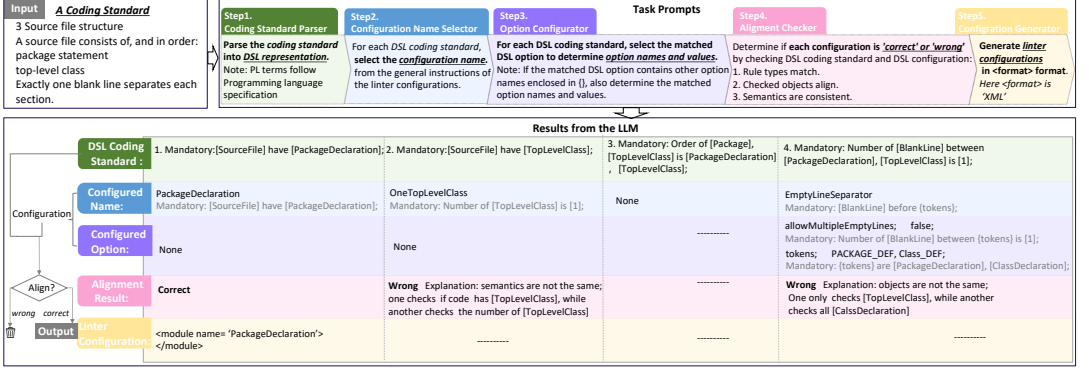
Input A Coding Standard
3 Source file structure
A source file consists of, and in order:
package statement
top-level class
Exactly one blank line separates each section.

Task Prompts

Step1. Coding Standard Parser
Parse the coding standard into DSL representation.
Note: PL terms follow Programming language specification

Step2. Configuration Name Selector
For each DSL coding standard, select the configuration name. from the general instructions of the linter configurations.

Step3. Option Configurator
For each DSL coding standard, select the matched DSL option to determine option names and values.
Note: If the matched DSL option contains other option names enclosed in {}, also determine the matched option names and values.

Step4. Aligment Checker
Determine if each configuration is 'correct' or 'wrong' by checking DSL coding standard and DSL configuration:
1. Rule types match.
2. Checked objects align.
3. Semantics are consistent.

Step5. Configuration Generator
Generate linter configurations in <format> format.
Here <format> is 'XML'

Results from the LLM

| | | | | |
|---|---|---|---|---|
| DSL Coding Standard : | 1. Mandatory:[SourceFile] have [PackageDeclaration]; | 2. Mandatory:[SourceFile] have [TopLevelClass]; | 3. Mandatory: Order of [Package], [TopLevelClass] is [PackageDeclaration] , [TopLevelClass]; | 4. Mandatory: Number of [BlankLine] between [PackageDeclaration], [TopLevelClass] is [1]; |
| Configured Name: | PackageDeclaration Mandatory: [SourceFile] have [PackageDeclaration]; | OneTopLevelClass Mandatory: Number of [TopLevelClass] is [1]; | None | EmptyLineSeparator Mandatory: [BlankLine] before {tokens}; |
| Configured Option: | None | None | ---------- | allowMultipleEmptyLines; false; Mandatory: Number of [BlankLine] between {tokens} is [1]; tokens; PACKAGE_DEF, Class_DEF; Mandatory: {tokens} are [PackageDeclaration], [ClassDeclaration]; |
| Alignment Result: | Correct | Wrong Explanation: semantics are not the same; one checks if code has [TopLevelClass], while another checks the number of [TopLevelClass] | ---------- | Wrong Explanation: objects are not the same; One only checks [TopLevelClass], while another checks all [CalssDeclaration] |
| Inter Configuration: | <module name= 'PackageDeclaration'> </module> | ---------- | ---------- | ---------- |

Configuration
Align?
wrong correct
Output